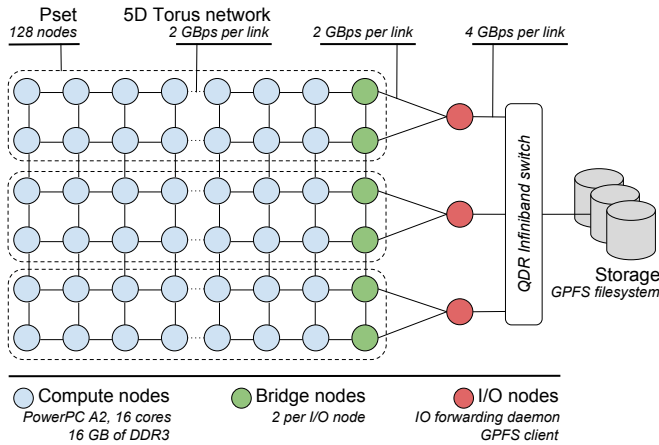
Pset
128 nodes

5D Torus network
2 GBps per link

2 GBps per link

4 GBps per link

QDR Infiniband switch

Storage
GPFS filesystem

Compute nodes
PowerPC A2, 16 cores
16 GB of DDR3

Bridge nodes
2 per I/O node

I/O nodes
IO forwarding daemon
GPFS client